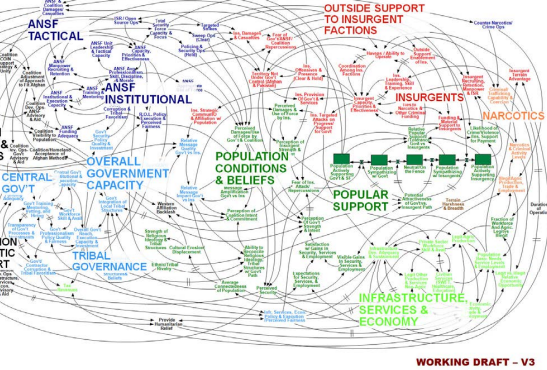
ANSF TACTICAL

ANSF INSTITUTIONAL

OUTSIDE SUPPORT TO INSURGENT FACTIONS

INSURGENTS

NARCOTICS

CENTRAL GOV'T

OVERALL GOVERNMENT CAPACITY

POPULATION CONDITIONS & BELIEFS

POPULAR SUPPORT

TRIBAL GOVERNANCE

INFRASTRUCTURE, SERVICES & ECONOMY

WORKING DRAFT – V3